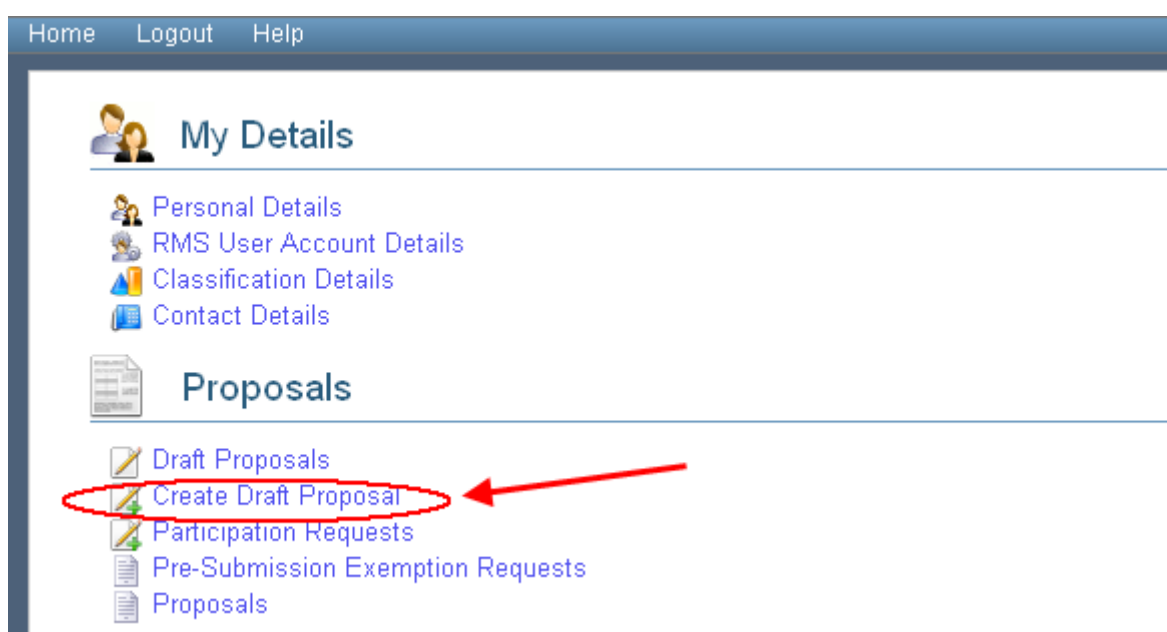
Home Logout Help

My Details

Personal Details
RMS User Account Details
Classification Details
Contact Details

Proposals

Draft Proposals
Create Draft Proposal
Participation Requests
Pre-Submission Exemption Requests
Proposals